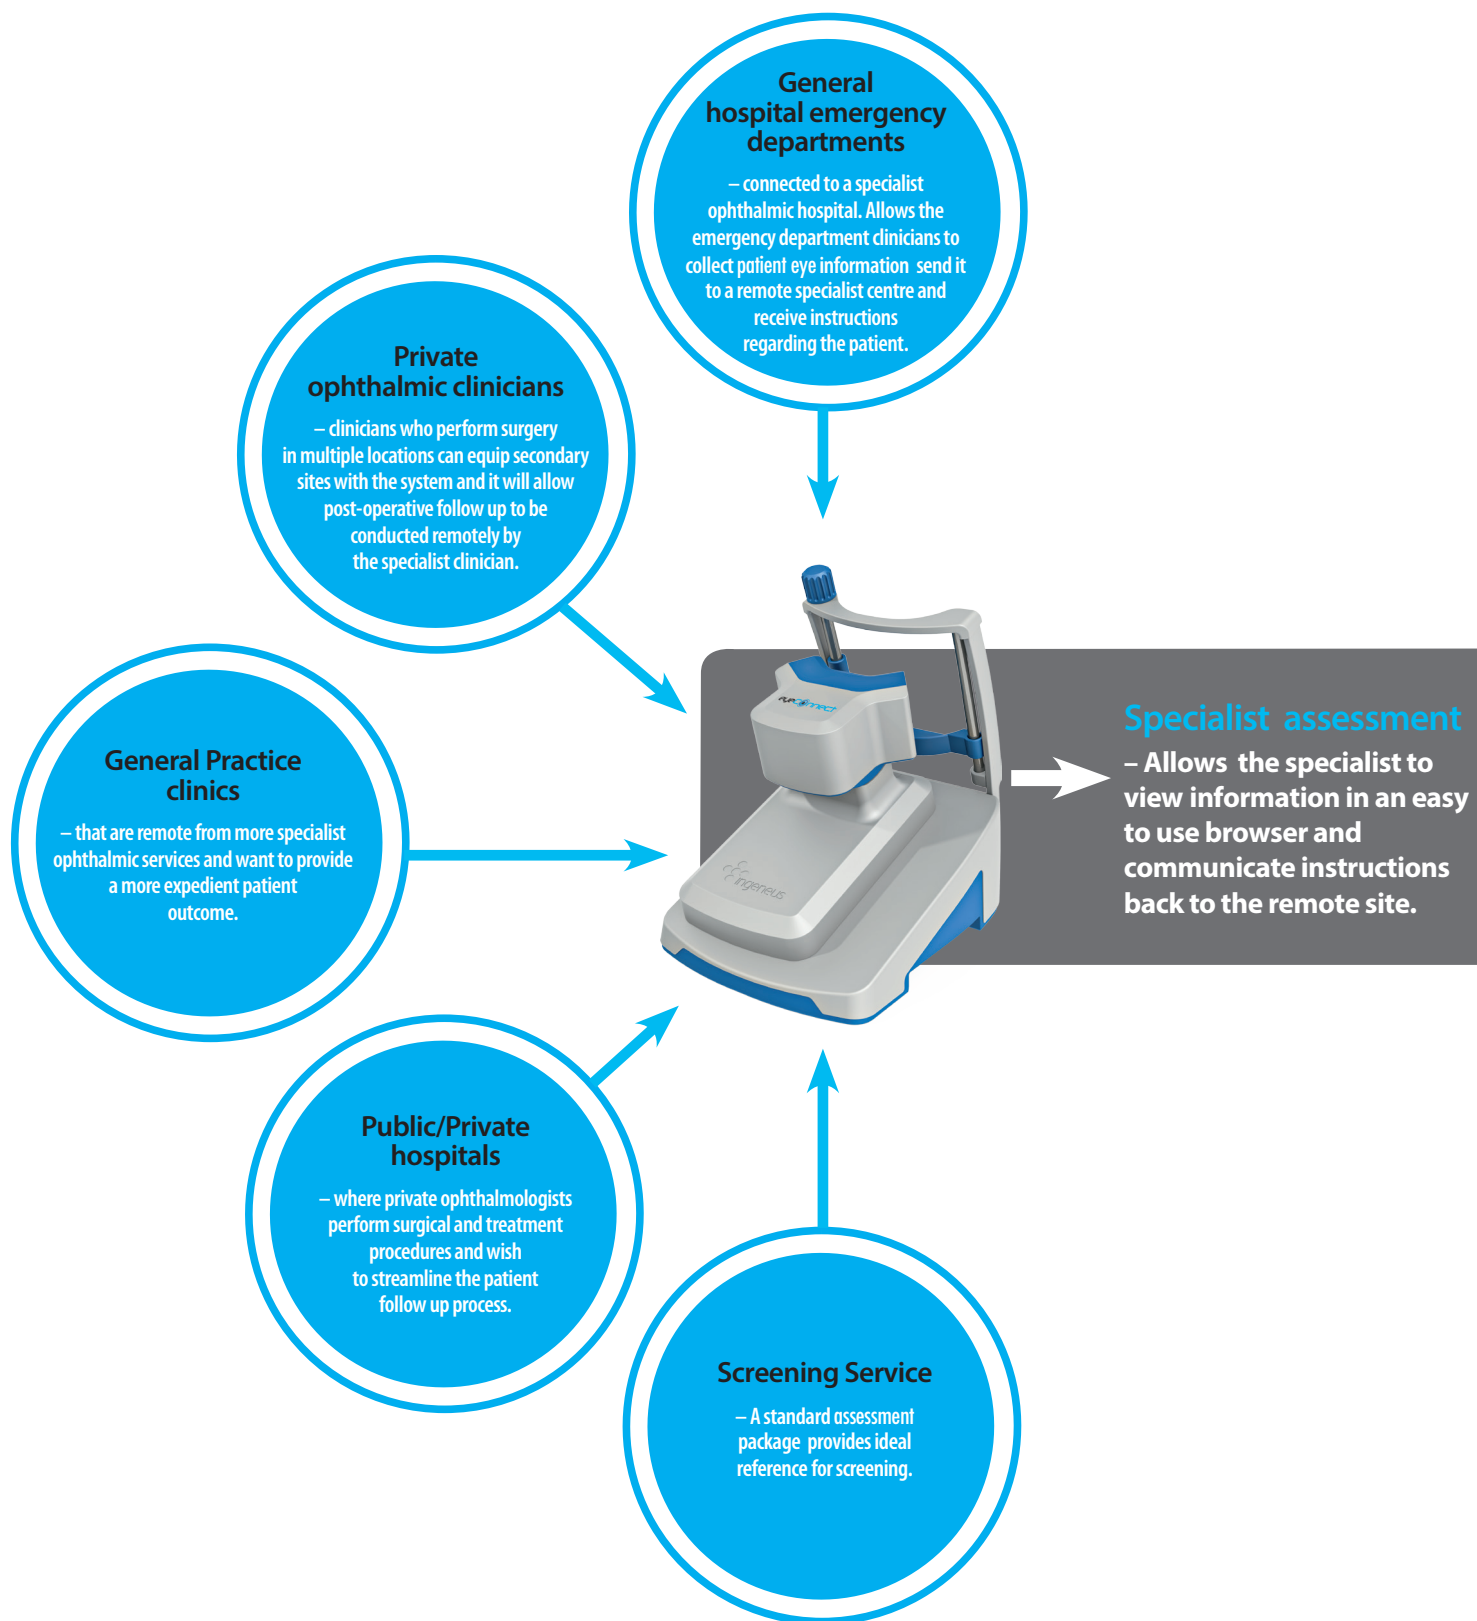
General hospital emergency departments

– connected to a specialist ophthalmic hospital. Allows the emergency department clinicians to collect patient eye information send it to a remote specialist centre and receive instructions regarding the patient.

Private ophthalmic clinicians

– clinicians who perform surgery in multiple locations can equip secondary sites with the system and it will allow post-operative follow up to be conducted remotely by the specialist clinician.

General Practice clinics

– that are remote from more specialist ophthalmic services and want to provide a more expedient patient outcome.

eyeconnect

ingeneus

Specialist assessment

– Allows the specialist to view information in an easy to use browser and communicate instructions back to the remote site.

Public/Private hospitals

– where private ophthalmologists perform surgical and treatment procedures and wish to streamline the patient follow up process.

Screening Service

– A standard assessment package provides ideal reference for screening.